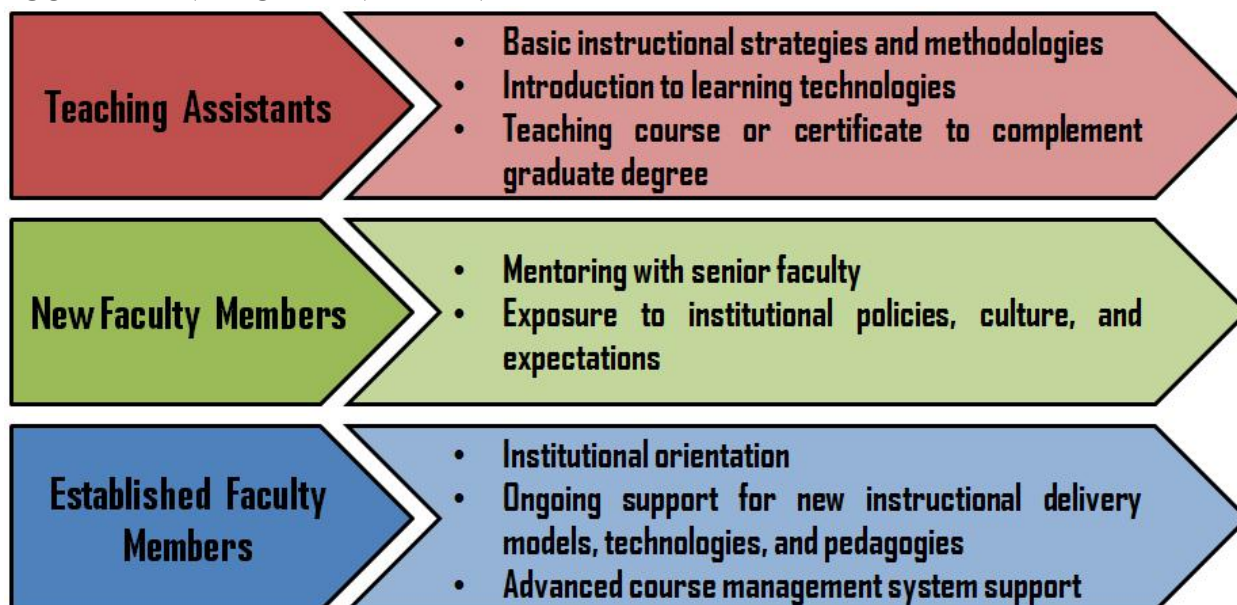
Teaching Assistants

- Basic instructional strategies and methodologies
- Introduction to learning technologies
- Teaching course or certificate to complement graduate degree

New Faculty Members

- Mentoring with senior faculty
- Exposure to institutional policies, culture, and expectations

Established Faculty Members

- Institutional orientation
- Ongoing support for new instructional delivery models, technologies, and pedagogies
- Advanced course management system support